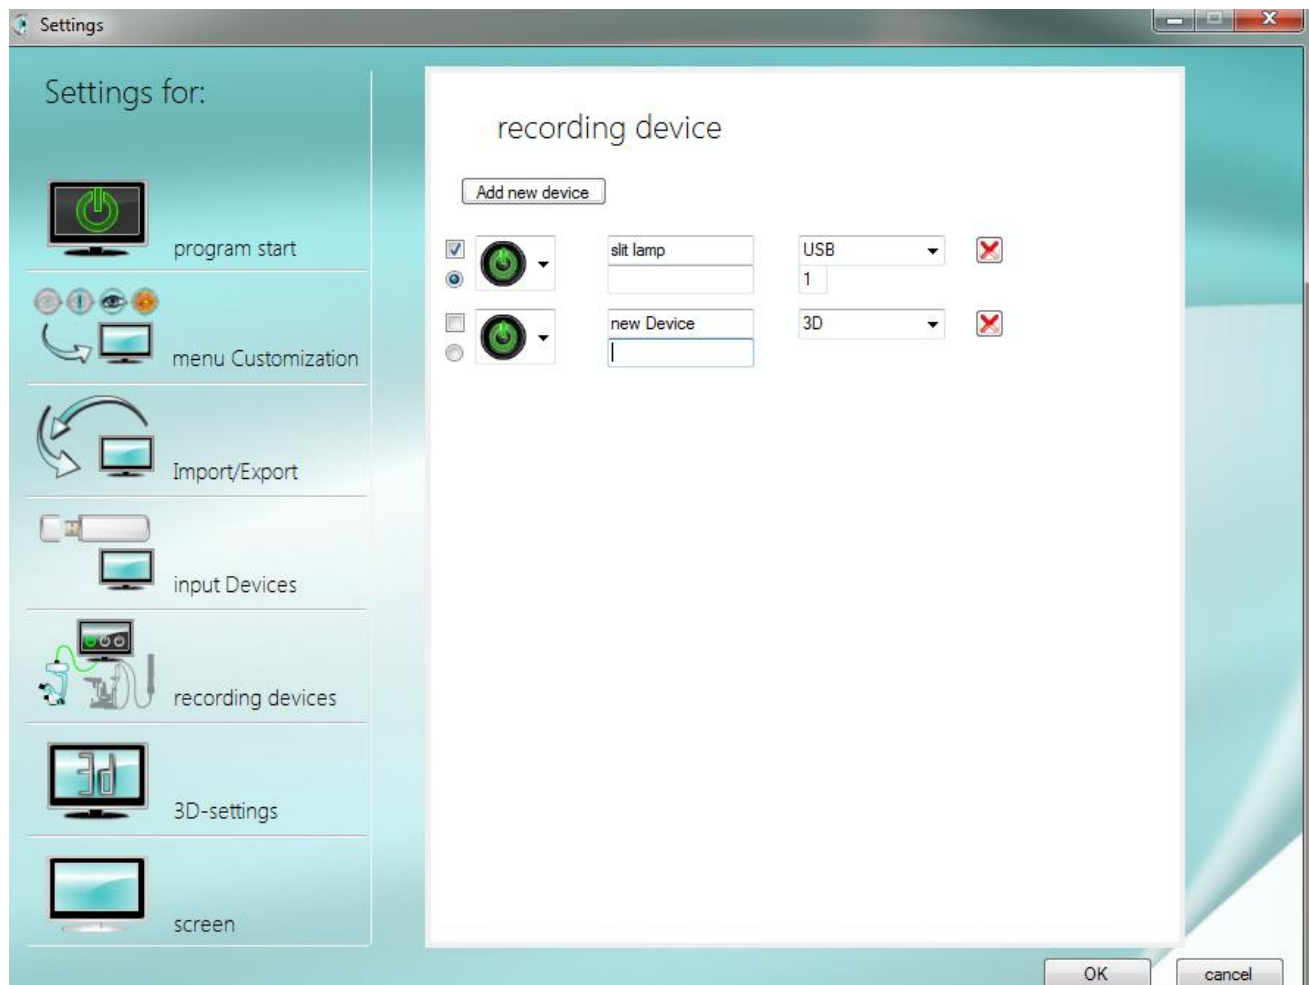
Settings

Settings for:

program start

menu Customization

Import/Export

input Devices

recording devices

3D-settings

screen

recording device

Add new device

slit lamp

USB

1

new Device

3D

OK

cancel